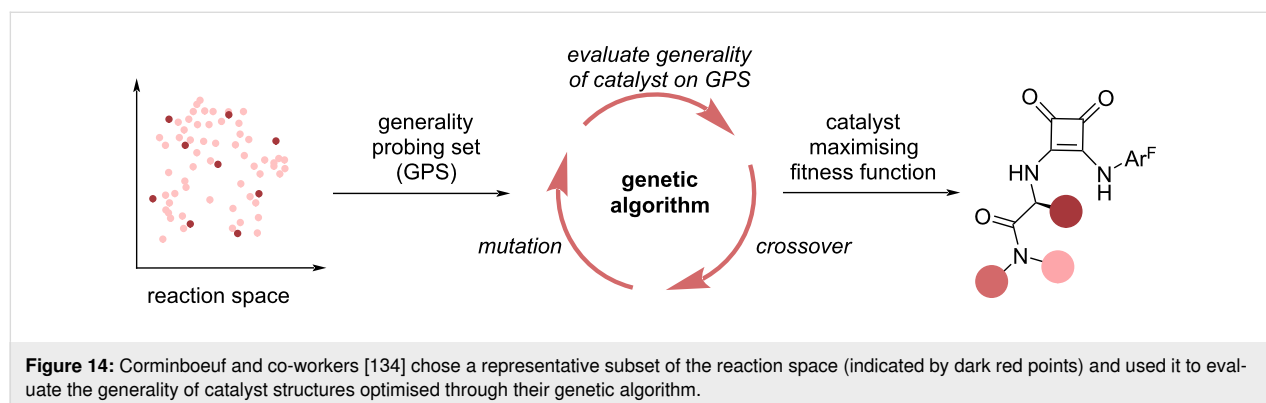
reaction space

generality probing set (GPS)

evaluate generality of catalyst on GPS

genetic algorithm

mutation

crossover

catalyst maximising fitness function

O O

HN

N H Ar$^F$

O

N

**Figure 14:** Corminboeuf and co-workers [134] chose a representative subset of the reaction space (indicated by dark red points) and used it to evaluate the generality of catalyst structures optimised through their genetic algorithm.